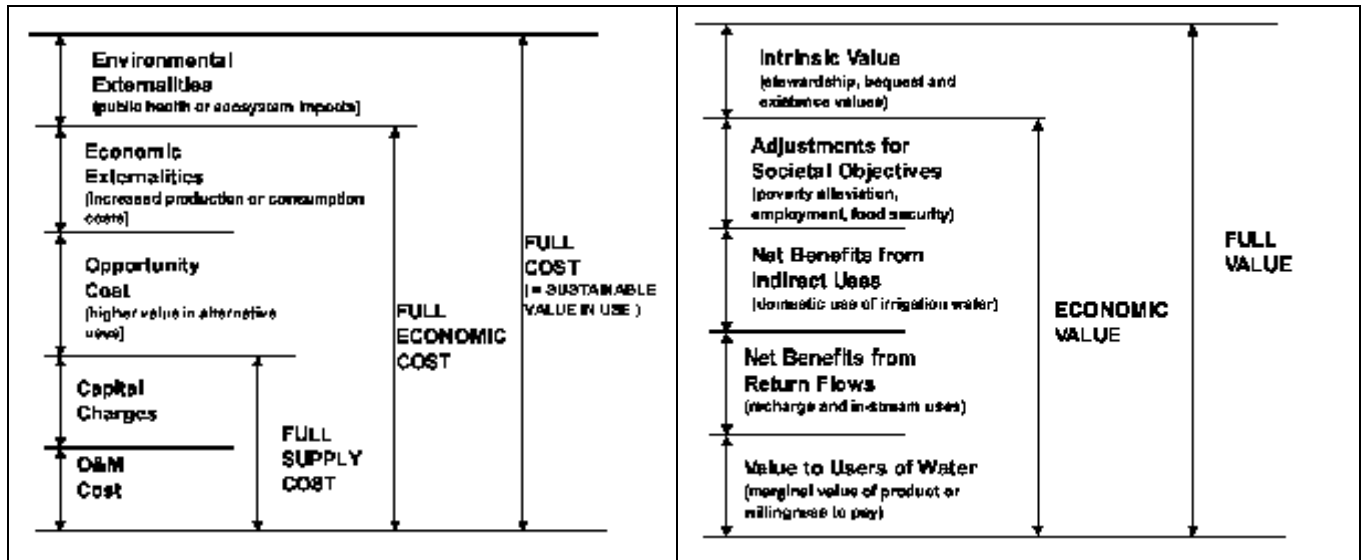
Environmental Externalities
(public health or ecosystem impacts)

Economic Externalities
(increased production or consumption costs)

Opportunity Cost
(higher value in alternative uses)

Capital Charges

O&M Cost

FULL SUPPLY COST

FULL ECONOMIC COST

FULL COST
(= SUSTAINABLE VALUE IN USE )

Intrinsic Value
(stewardship, bequest and existence values)

Adjustments for Societal Objectives
(poverty alleviation, employment, food security)

Net Benefits from Indirect Uses
(domestic use of irrigation water)

Net Benefits from Return Flows
(recharge and in-stream uses)

Value to Users of Water
(marginal value of product or willingness to pay)

ECONOMIC VALUE

FULL VALUE